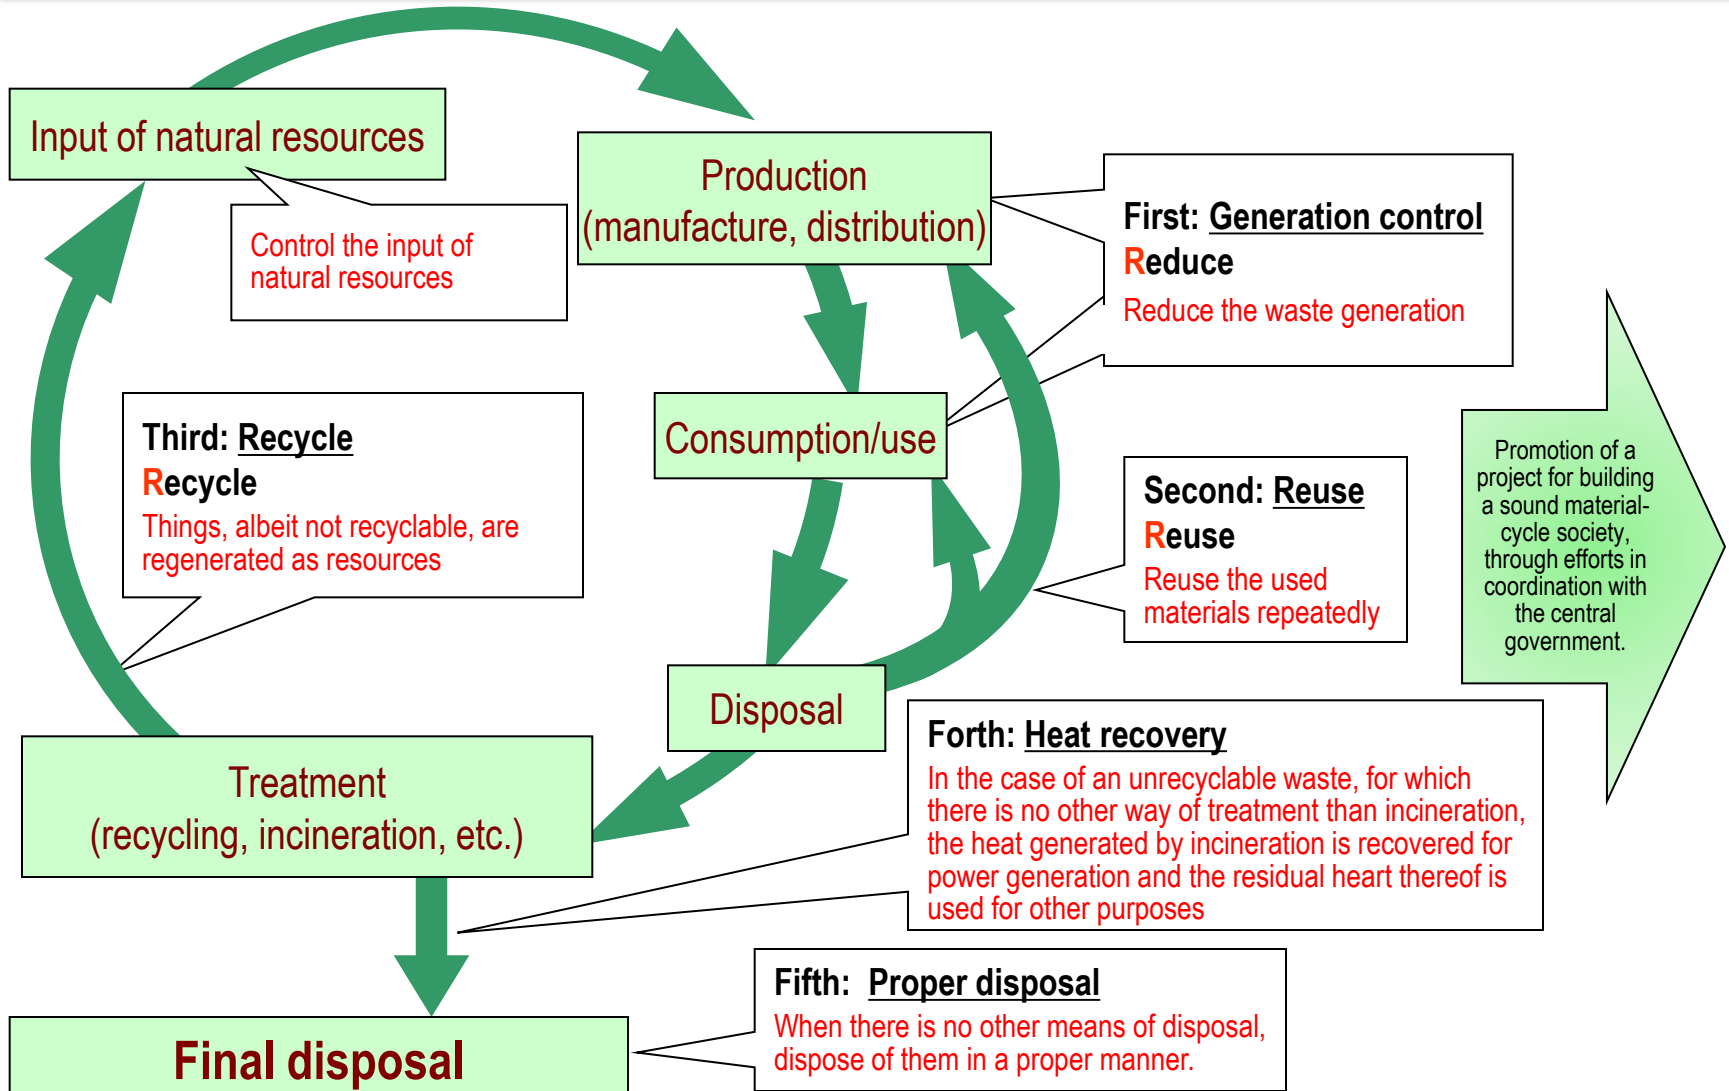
Input of natural resources

Control the input of natural resources

Production (manufacture, distribution)

First: Generation control
Reduce
Reduce the waste generation

Third: Recycle
Recycle
Things, albeit not recyclable, are regenerated as resources

Consumption/use

Second: Reuse
Reuse
Reuse the used materials repeatedly

Promotion of a project for building a sound material-cycle society, through efforts in coordination with the central government.

Disposal

Forth: Heat recovery
In the case of an unrecyclable waste, for which there is no other way of treatment than incineration, the heat generated by incineration is recovered for power generation and the residual heart thereof is used for other purposes

Treatment (recycling, incineration, etc.)

Fifth: Proper disposal
When there is no other means of disposal, dispose of them in a proper manner.

Final disposal